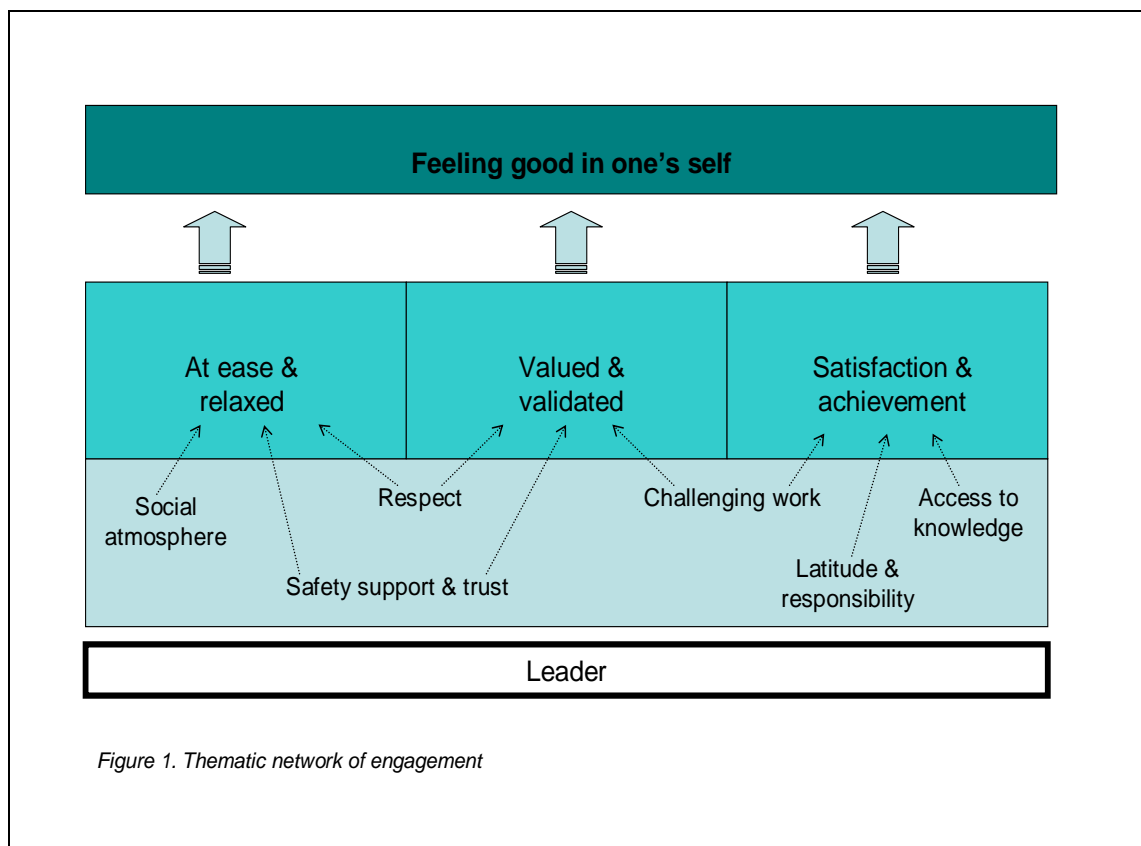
Feeling good in one's self

At ease & relaxed

Valued & validated

Satisfaction & achievement

Social atmosphere

Respect

Challenging work

Access to knowledge

Safety support & trust

Latitude & responsibility

Leader

Figure 1. Thematic network of engagement